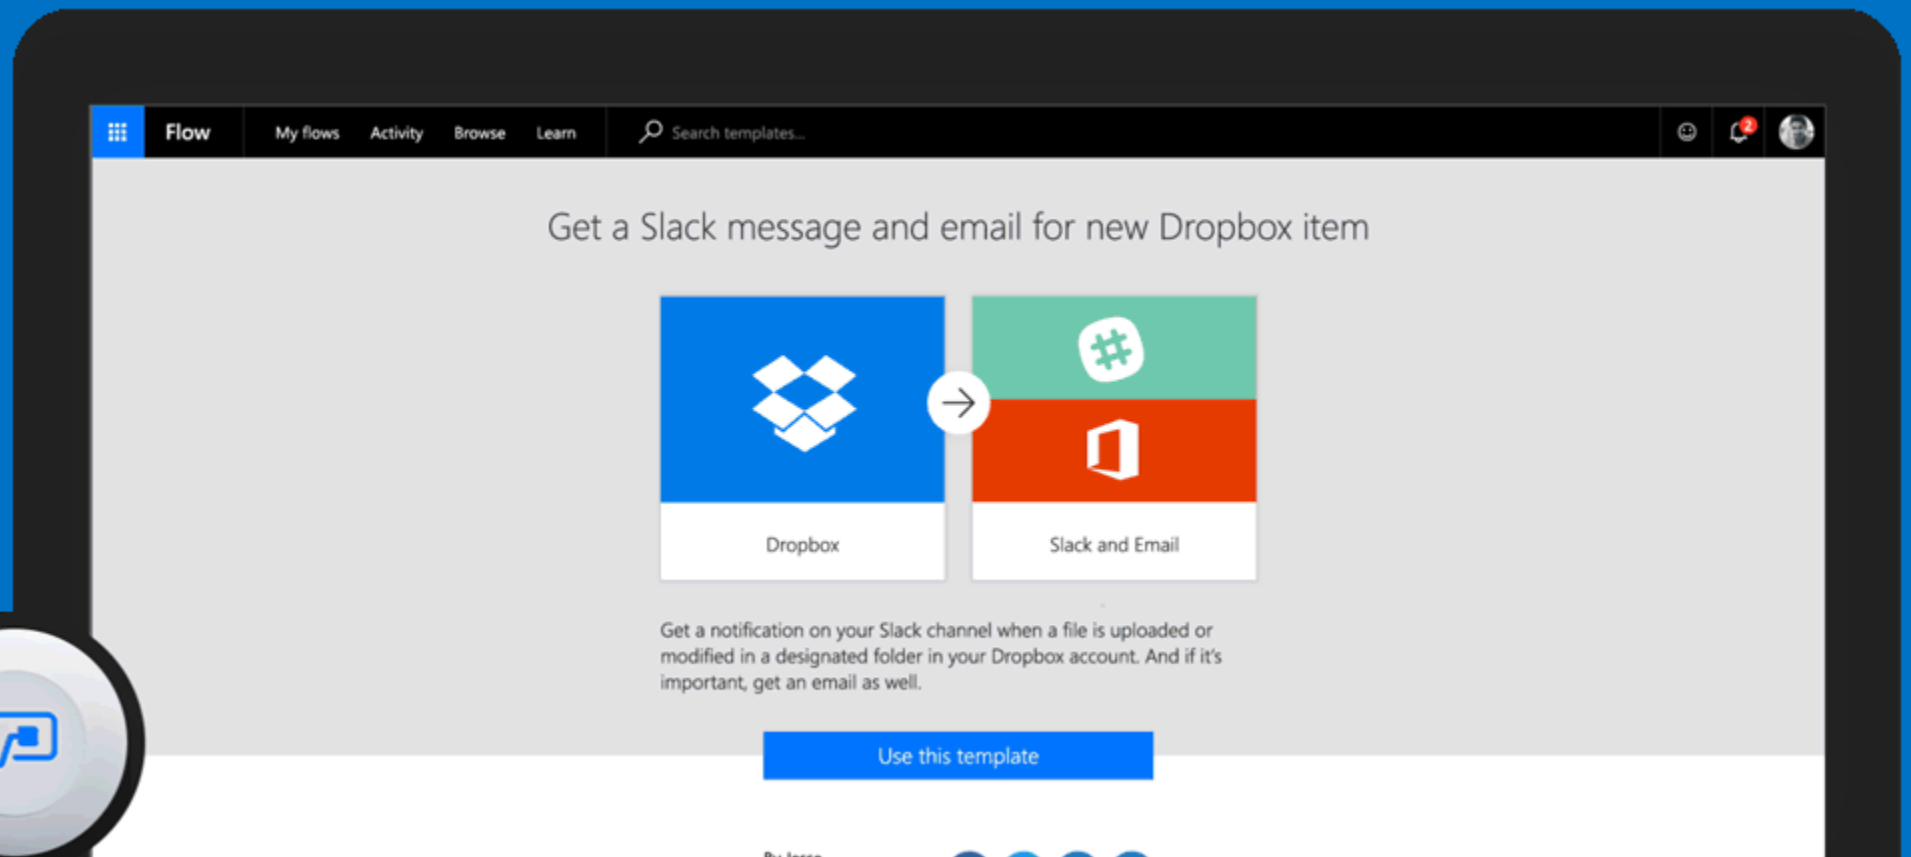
Flow My flows Activity Browse Learn Search templates...

2

Get a Slack message and email for new Dropbox item

Dropbox

Slack and Email

Get a notification on your Slack channel when a file is uploaded or modified in a designated folder in your Dropbox account. And if it's important, get an email as well.

Use this template

By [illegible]